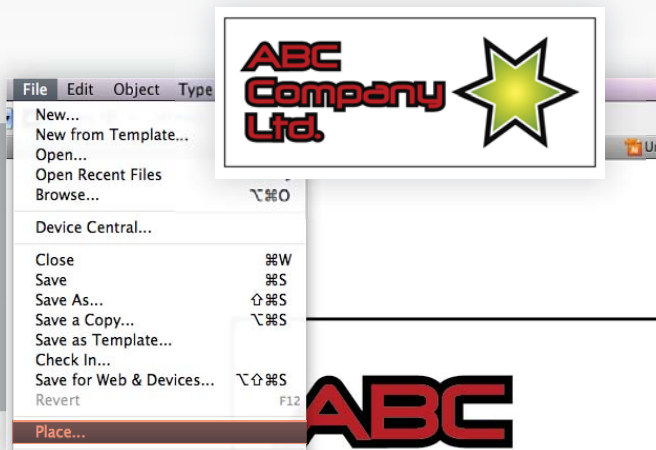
File Edit Object Type

New...
New from Template...
Open...
Open Recent Files
Browse... ⌥⌘O

Device Central...

Close ⌘W
Save ⌘S
Save As... ⇧⌘S
Save a Copy... ⌥⌘S
Save as Template...
Check In...
Save for Web & Devices... ⌥⇧⌘S
Revert F12

Place...

ABC Company Ltd.

Ur

ABC